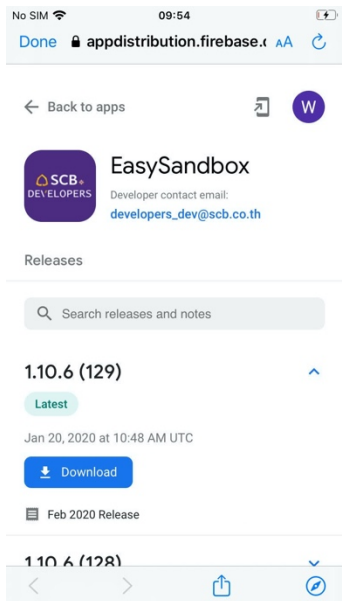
No SIM 09:54

Done appdistribution.firebase.c AA

← Back to apps

W

SCB DEVELOPERS

EasySandbox

Developer contact email:

developers_dev@scb.co.th

Releases

Search releases and notes

1.10.6 (129)

Latest

Jan 20, 2020 at 10:48 AM UTC

Download

Feb 2020 Release

1.10.6 (128)